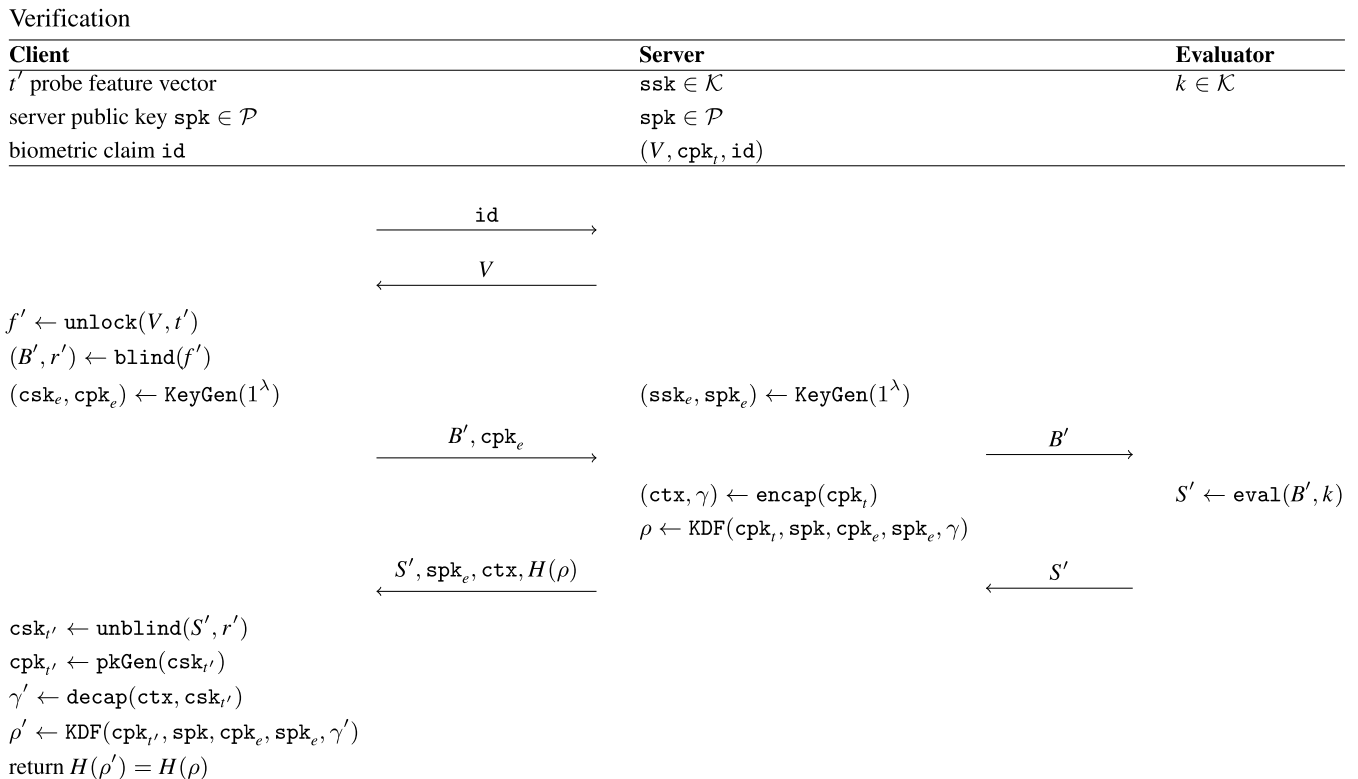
Verification

| Client | Server | Evaluator |
|---|---|---|
| $t'$ probe feature vector | $\mathtt{ssk} \in \mathcal{K}$ | $k \in \mathcal{K}$ |
| server public key $\mathtt{spk} \in \mathcal{P}$ | $\mathtt{spk} \in \mathcal{P}$ | |
| biometric claim $\mathtt{id}$ | $(V, \mathtt{cpk}_t, \mathtt{id})$ | |

$\mathtt{id}$

$V$

$f' \leftarrow \mathtt{unlock}(V, t')$
$(B', r') \leftarrow \mathtt{blind}(f')$
$(\mathtt{csk}_e, \mathtt{cpk}_e) \leftarrow \mathtt{KeyGen}(1^\lambda)$

$(\mathtt{ssk}_e, \mathtt{spk}_e) \leftarrow \mathtt{KeyGen}(1^\lambda)$

$B', \mathtt{cpk}_e$

$B'$

$(\mathtt{ctx}, \gamma) \leftarrow \mathtt{encap}(\mathtt{cpk}_t)$
$\rho \leftarrow \mathtt{KDF}(\mathtt{cpk}_t, \mathtt{spk}, \mathtt{cpk}_e, \mathtt{spk}_e, \gamma)$

$S' \leftarrow \mathtt{eval}(B', k)$

$S', \mathtt{spk}_e, \mathtt{ctx}, H(\rho)$

$S'$

$\mathtt{csk}_{t'} \leftarrow \mathtt{unblind}(S', r')$
$\mathtt{cpk}_{t'} \leftarrow \mathtt{pkGen}(\mathtt{csk}_{t'})$
$\gamma' \leftarrow \mathtt{decap}(\mathtt{ctx}, \mathtt{csk}_{t'})$
$\rho' \leftarrow \mathtt{KDF}(\mathtt{cpk}_{t'}, \mathtt{spk}, \mathtt{cpk}_e, \mathtt{spk}_e, \gamma')$
return $H(\rho') = H(\rho)$